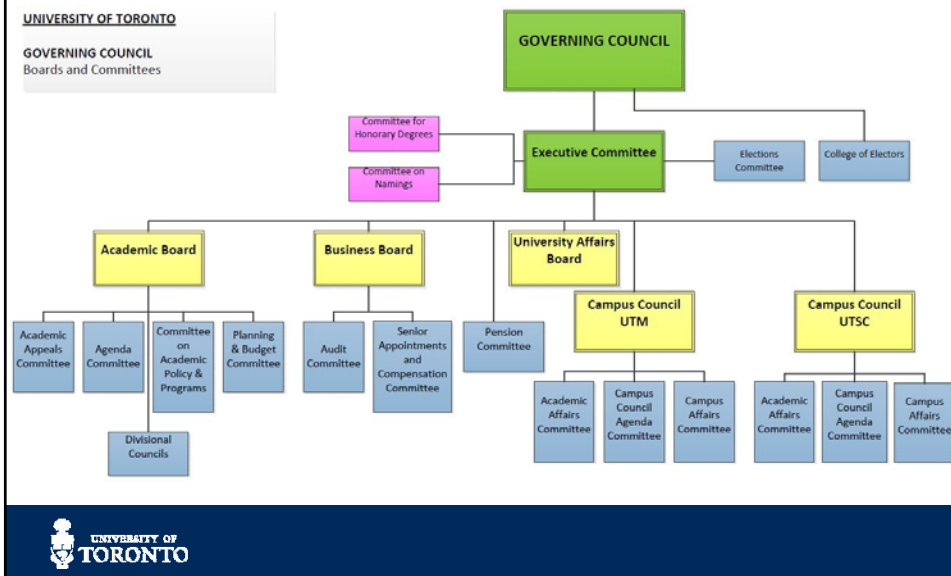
UNIVERSITY OF TORONTO

GOVERNING COUNCIL
Boards and Committees

GOVERNING COUNCIL

Committee for Honorary Degrees

Committee on Namings

Executive Committee

Elections Committee

College of Electors

Academic Board

Business Board

University Affairs Board

Campus Council UTM

Campus Council UTSC

Academic Appeals Committee

Agenda Committee

Committee on Academic Policy & Programs

Planning & Budget Committee

Divisional Councils

Audit Committee

Senior Appointments and Compensation Committee

Pension Committee

Academic Affairs Committee

Campus Council Agenda Committee

Campus Affairs Committee

Academic Affairs Committee

Campus Council Agenda Committee

Campus Affairs Committee

UNIVERSITY OF
TORONTO